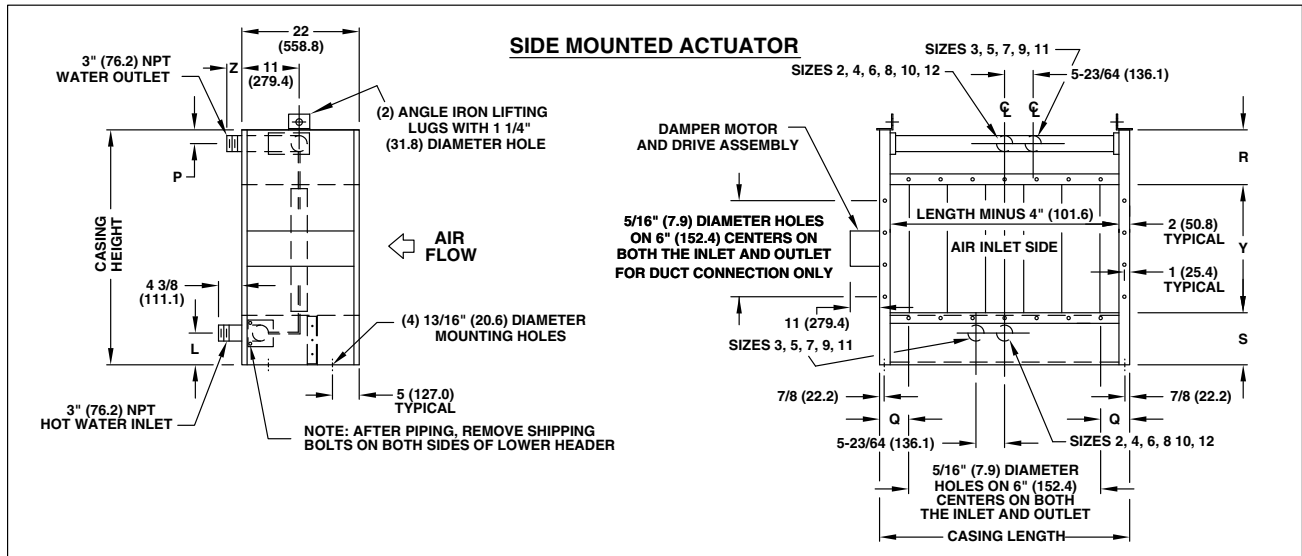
SIDE MOUNTED ACTUATOR

22 (558.8)

3" (76.2) NPT WATER OUTLET

Z

11 (279.4)

(2) ANGLE IRON LIFTING LUGS WITH 1 1/4" (31.8) DIAMETER HOLE

P

CASING HEIGHT

AIR FLOW

4 3/8 (111.1)

L

(4) 13/16" (20.6) DIAMETER MOUNTING HOLES

5 (127.0) TYPICAL

3" (76.2) NPT HOT WATER INLET

NOTE: AFTER PIPING, REMOVE SHIPPING BOLTS ON BOTH SIDES OF LOWER HEADER

SIZES 3, 5, 7, 9, 11

SIZES 2, 4, 6, 8, 10, 12

5-23/64 (136.1)

℄ ℄

DAMPER MOTOR AND DRIVE ASSEMBLY

R

5/16" (7.9) DIAMETER HOLES ON 6" (152.4) CENTERS ON BOTH THE INLET AND OUTLET FOR DUCT CONNECTION ONLY

LENGTH MINUS 4" (101.6)

2 (50.8) TYPICAL

AIR INLET SIDE

Y

1 (25.4) TYPICAL

11 (279.4)

SIZES 3, 5, 7, 9, 11

S

7/8 (22.2)

7/8 (22.2)

Q

Q

5-23/64 (136.1)

SIZES 2, 4, 6, 8 10, 12

5/16" (7.9) DIAMETER HOLES ON 6" (152.4) CENTERS ON BOTH THE INLET AND OUTLET

CASING LENGTH